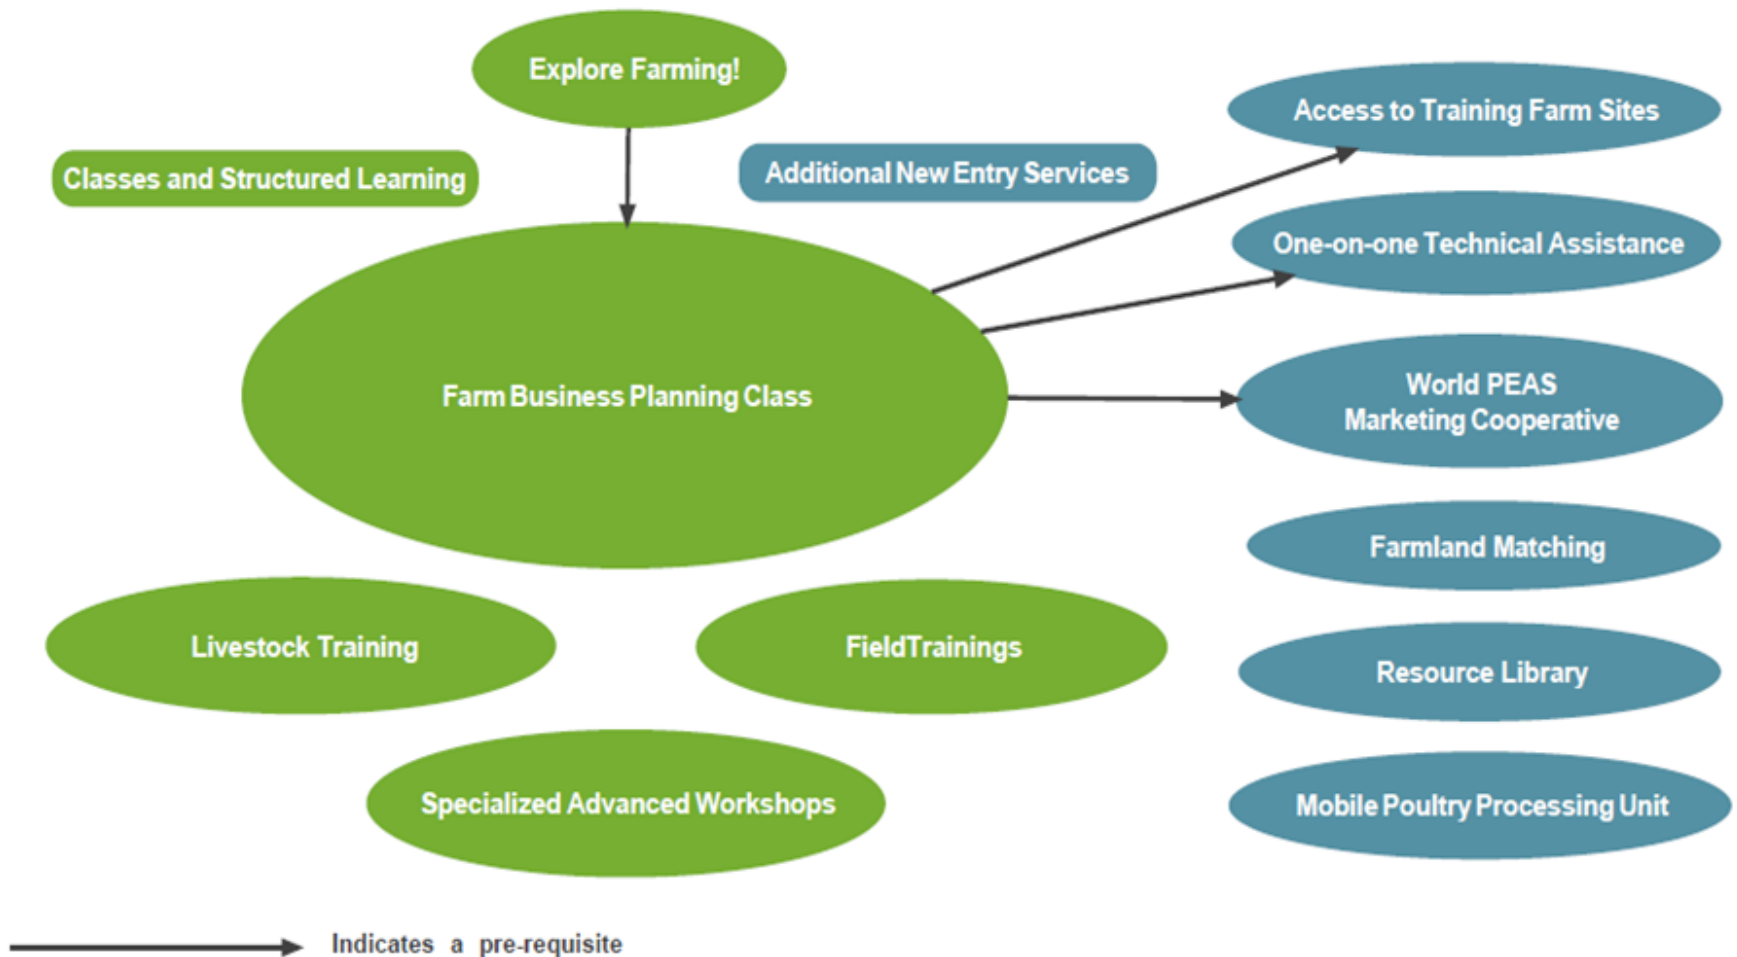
Explore Farming!

Classes and Structured Learning

Additional New Entry Services

Access to Training Farm Sites

One-on-one Technical Assistance

Farm Business Planning Class

World PEAS Marketing Cooperative

Farmland Matching

Livestock Training

FieldTrainings

Resource Library

Specialized Advanced Workshops

Mobile Poultry Processing Unit

Indicates a pre-requisite